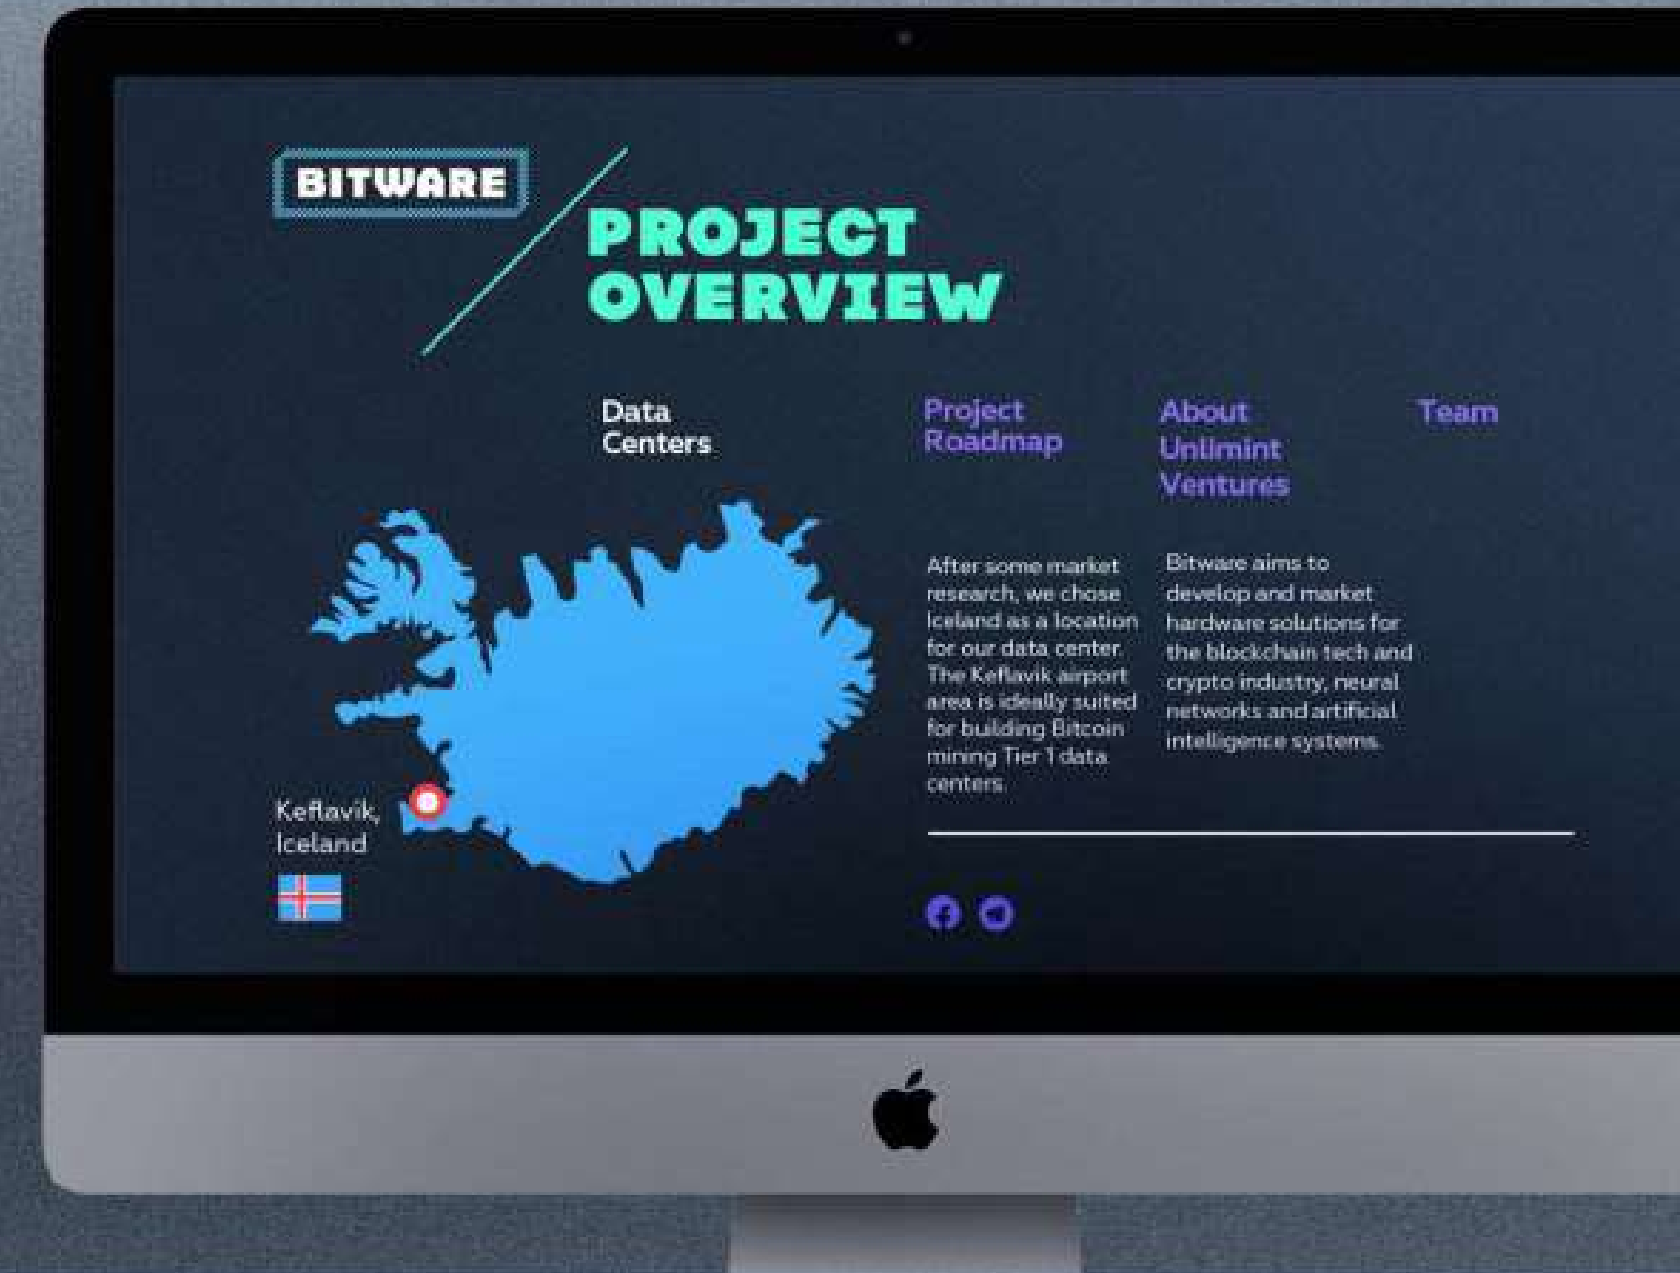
BITWARE

PROJECT OVERVIEW

Data Centers

Project Roadmap

About Unlimint Ventures

Team

After some market research, we chose Iceland as a location for our data center. The Keflavik airport area is ideally suited for building Bitcoin mining Tier 1 data centers.

Bitware aims to develop and market hardware solutions for the blockchain tech and crypto industry, neural networks and artificial intelligence systems.

Keflavík, Iceland